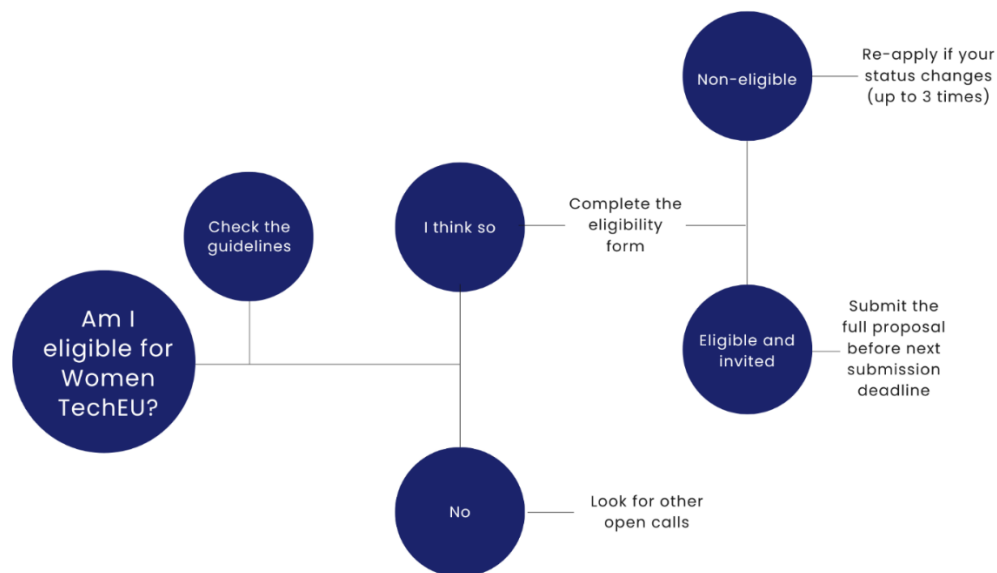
Am I eligible for Women TechEU?

Check the guidelines

I think so

Complete the eligibility form

Non-eligible

Re-apply if your status changes (up to 3 times)

Eligible and invited

Submit the full proposal before next submission deadline

No

Look for other open calls